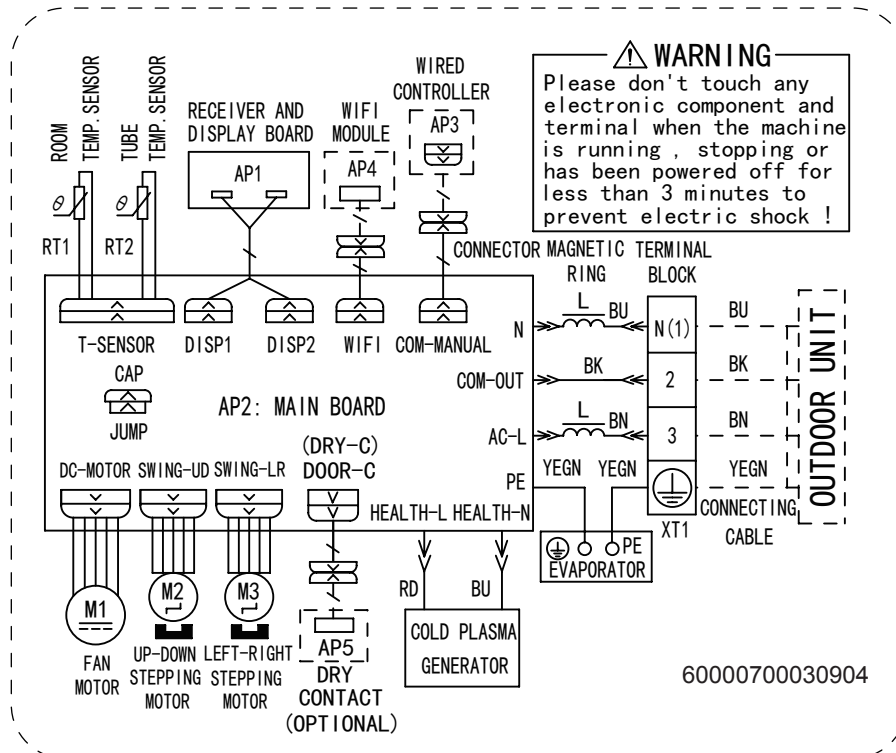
⚠ WARNING
Please don't touch any electronic component and terminal when the machine is running , stopping or has been powered off for less than 3 minutes to prevent electric shock !

ROOM TEMP. SENSOR
TUBE TEMP. SENSOR
RT1
RT2
RECEIVER AND DISPLAY BOARD
AP1
WIFI MODULE
AP4
WIRED CONTROLLER
AP3
CONNECTOR
MAGNETIC RING
TERMINAL BLOCK
T-SENSOR
DISP1
DISP2
WIFI
COM-MANUAL
CAP
JUMP
AP2: MAIN BOARD
N
L
BU
N(1)
BU
COM-OUT
BK
2
BK
AC-L
L
BN
3
BN
OUTDOOR UNIT
PE
YEGN
YEGN
YEGN
CONNECTING CABLE
XT1
(DRY-C)
DOOR-C
DC-MOTOR
SWING-UD
SWING-LR
HEALTH-L
HEALTH-N
PE
EVAPORATOR
RD
BU
M1
M2
M3
FAN MOTOR
UP-DOWN STEPPING MOTOR
LEFT-RIGHT STEPPING MOTOR
AP5
DRY CONTACT (OPTIONAL)
COLD PLASMA GENERATOR
60000700030904